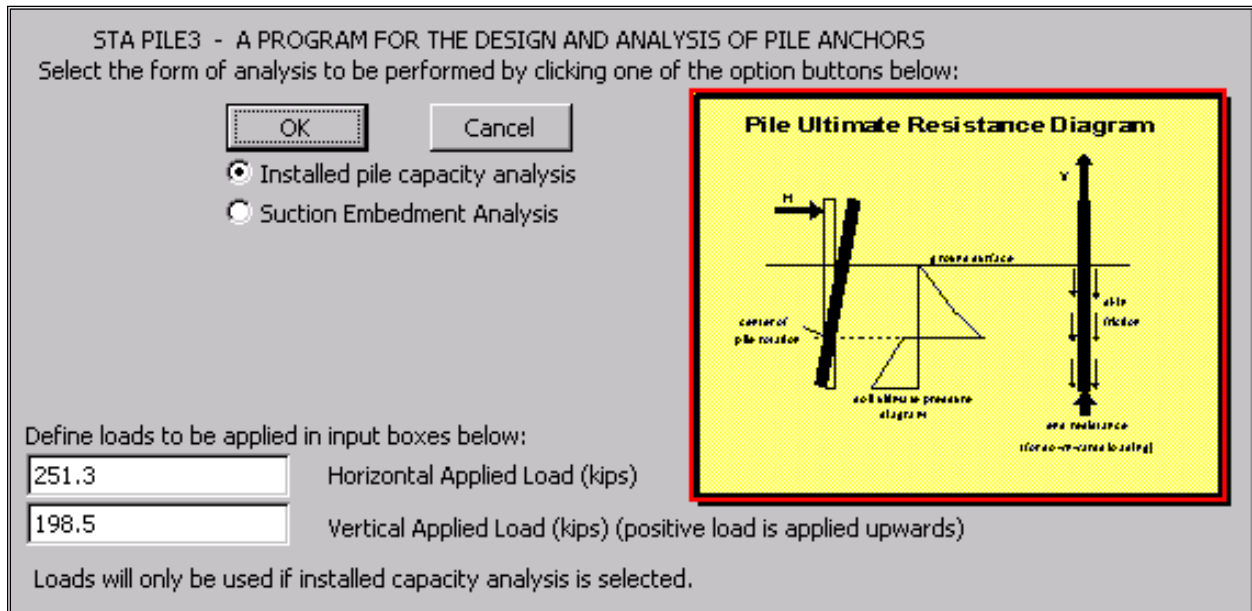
STA PILE3 - A PROGRAM FOR THE DESIGN AND ANALYSIS OF PILE ANCHORS
Select the form of analysis to be performed by clicking one of the option buttons below:

OK
Cancel

Installed pile capacity analysis
Suction Embedment Analysis

Pile Ultimate Resistance Diagram

H
V
ground surface
skin friction
center of pile rotation
soil ultimate pressure diagram
end resistance
(for up-or-down loading)

Define loads to be applied in input boxes below:

251.3
Horizontal Applied Load (kips)

198.5
Vertical Applied Load (kips) (positive load is applied upwards)

Loads will only be used if installed capacity analysis is selected.